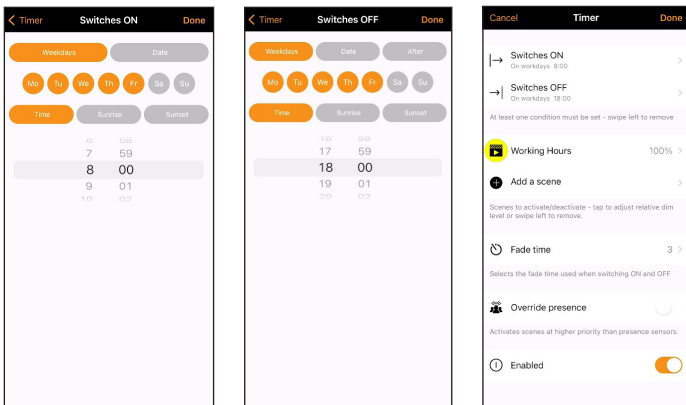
Timer
Switches ON
Done

Weekdays
Date

Mo Tu We Th Fr Sa Su

Time
Sunrise
Sunset

6 58
7 59
8 00
9 01
10 02

Timer
Switches OFF
Done

Weekdays
Date
After

Mo Tu We Th Fr Sa Su

Time
Sunrise
Sunset

16 58
17 59
18 00
19 01
20 02

Cancel
Timer
Done

Switches ON
On workdays 8:00

Switches OFF
On workdays 18:00

At least one condition must be set - swipe left to remove

Working Hours
100%

Add a scene

Scenes to activate/deactivate - tap to adjust relative dim level or swipe left to remove.

Fade time
3

Selects the fade time used when switching ON and OFF

Override presence

Activates scenes at higher priority than presence sensors.

Enabled